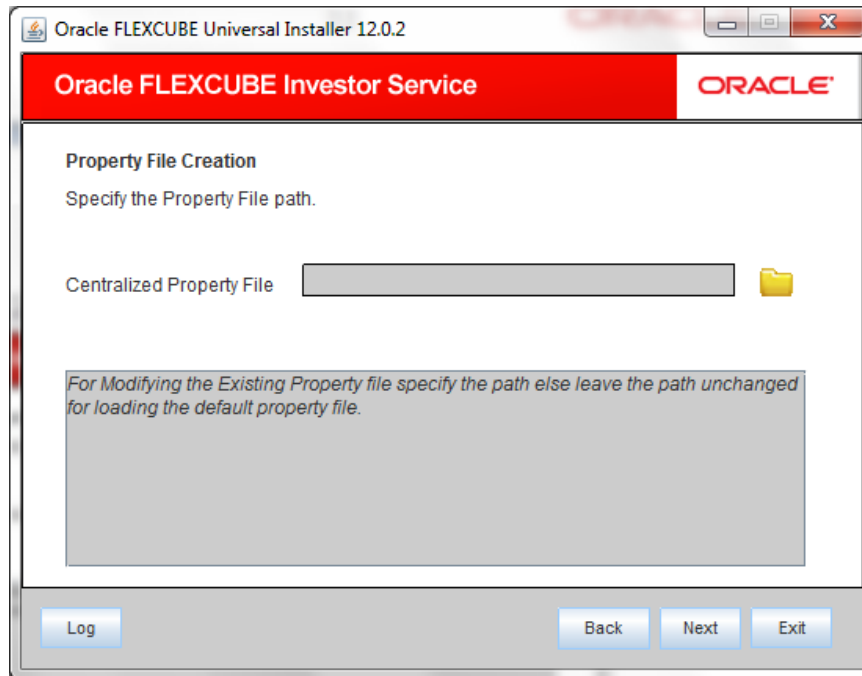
Oracle FLEXCUBE Universal Installer 12.0.2

Oracle FLEXCUBE Investor Service

ORACLE

Property File Creation

Specify the Property File path.

Centralized Property File

For Modifying the Existing Property file specify the path else leave the path unchanged for loading the default property file.

Log

Back

Next

Exit